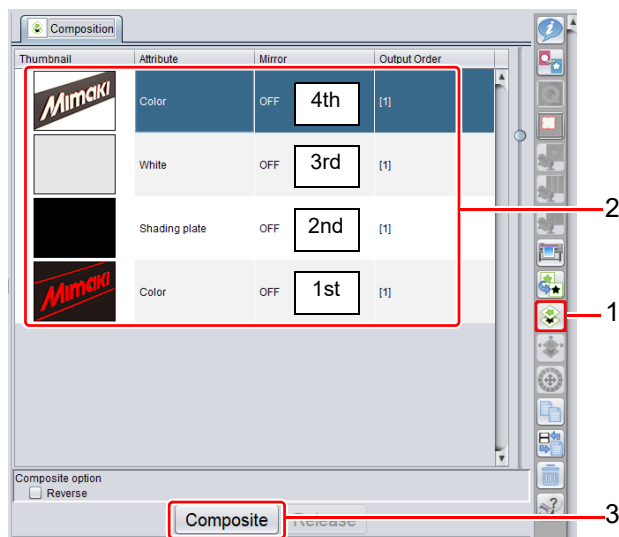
Composition

| Thumbnail | Attribute | Mirror | Output Order |
|---|---|---|---|
| Mimaki | Color | OFF 4th | [1] |
| | White | OFF 3rd | [1] |
| | Shading plate | OFF 2nd | [1] |
| Mimaki | Color | OFF 1st | [1] |

Composite option
Reverse

Composite
Release

1
2
3